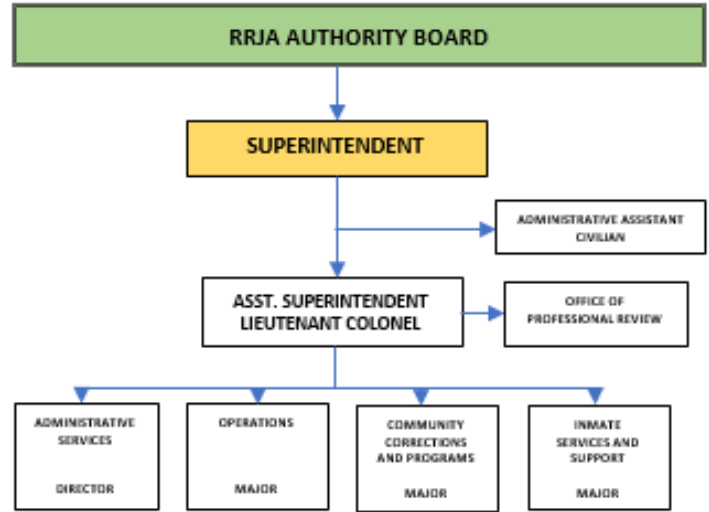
RRJA AUTHORITY BOARD

SUPERINTENDENT

ADMINISTRATIVE ASSISTANT
CIVILIAN

ASST. SUPERINTENDENT
LIEUTENANT COLONEL

OFFICE OF
PROFESSIONAL REVIEW

ADMINISTRATIVE SERVICES

DIRECTOR

OPERATIONS

MAJOR

COMMUNITY CORRECTIONS AND PROGRAMS

MAJOR

INMATE SERVICES AND SUPPORT

MAJOR